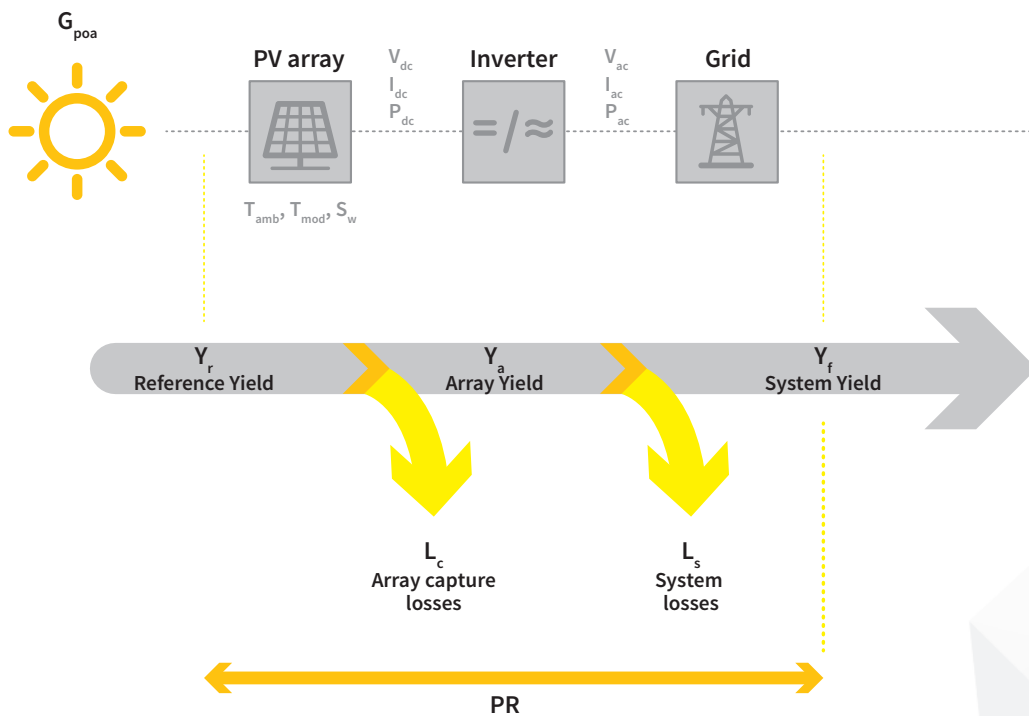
$G_{poa}$

PV array

$V_{dc}$
$I_{dc}$
$P_{dc}$

Inverter

=/≈

$V_{ac}$
$I_{ac}$
$P_{ac}$

Grid

$T_{amb}$, $T_{mod}$, $S_w$

$Y_r$
Reference Yield

$Y_a$
Array Yield

$Y_f$
System Yield

$L_c$
Array capture losses

$L_s$
System losses

PR